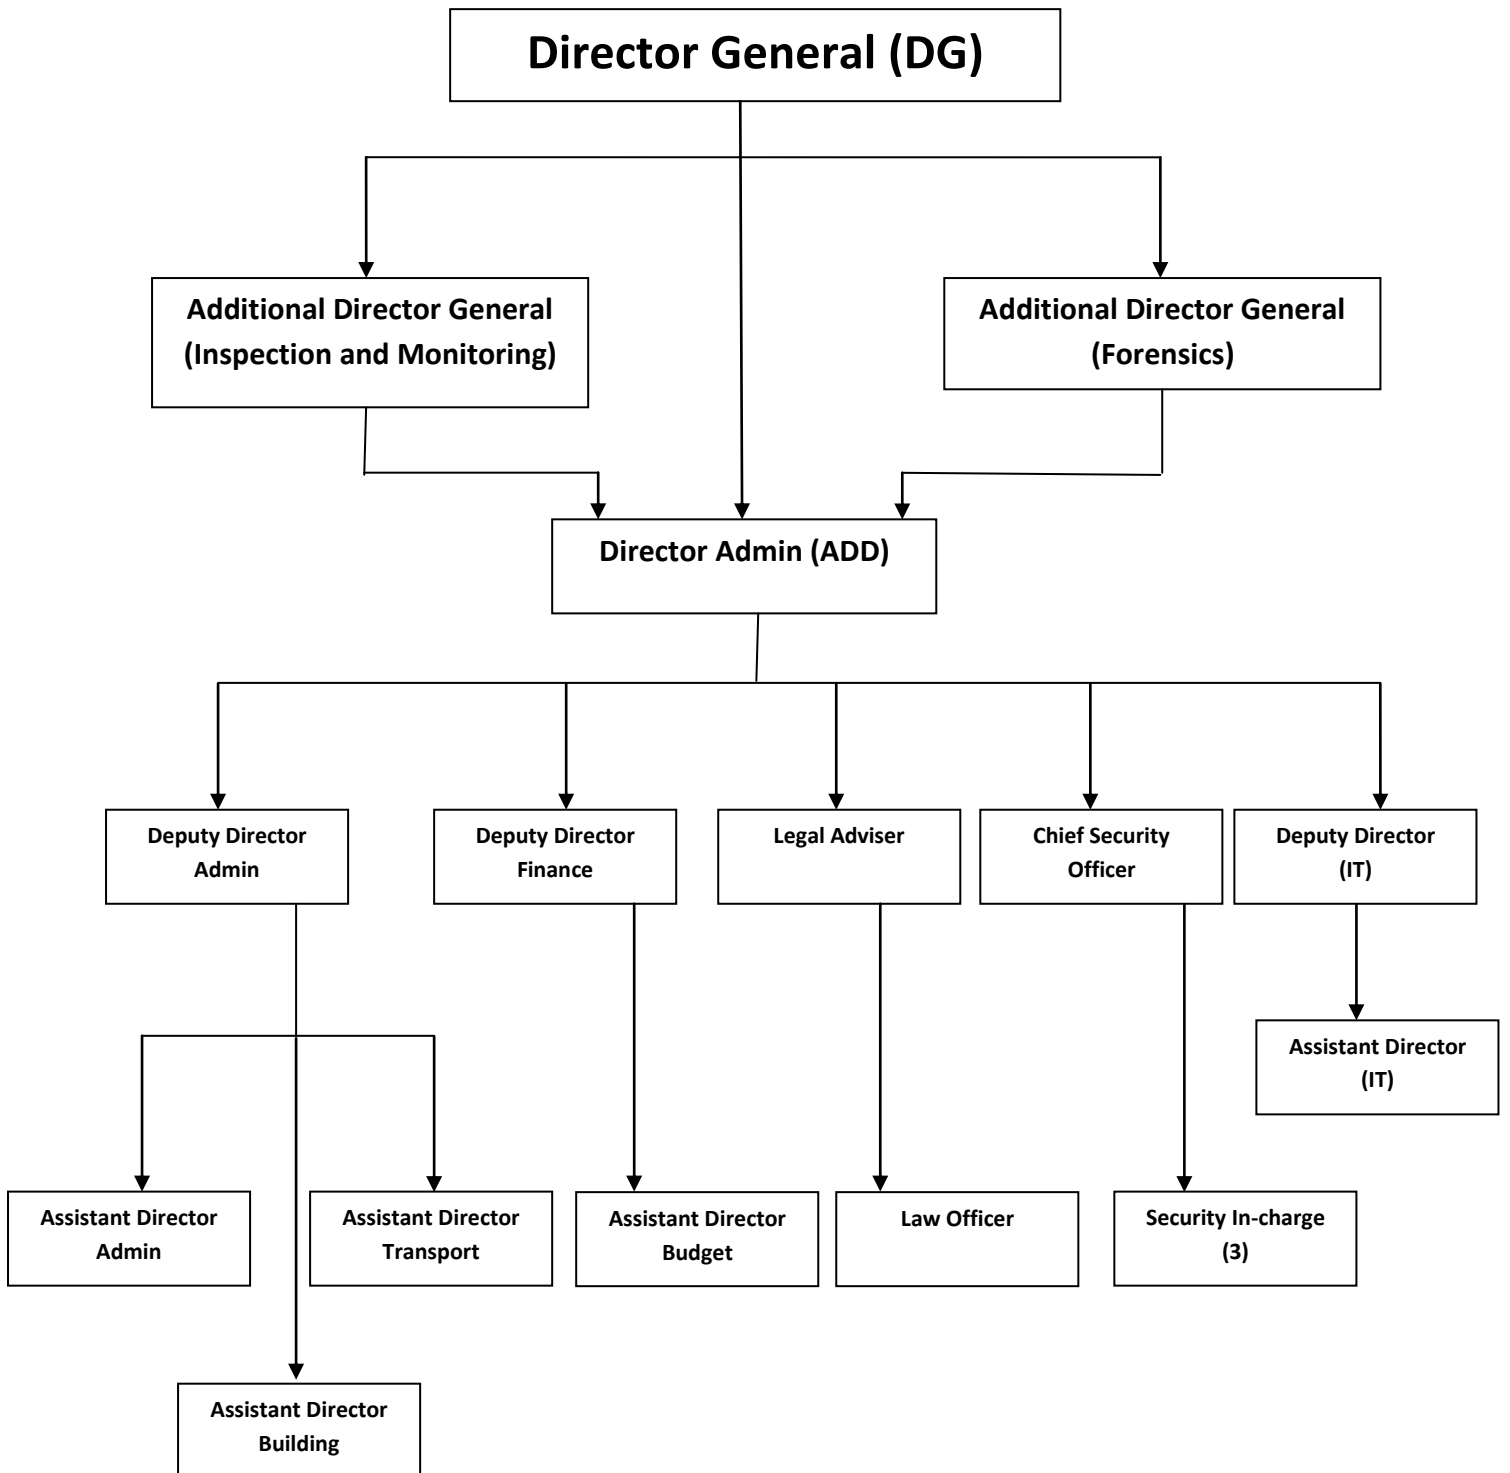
Director General (DG)

Additional Director General (Inspection and Monitoring)

Additional Director General (Forensics)

Director Admin (ADD)

Deputy Director Admin

Deputy Director Finance

Legal Adviser

Chief Security Officer

Deputy Director (IT)

Assistant Director (IT)

Assistant Director Admin

Assistant Director Transport

Assistant Director Budget

Law Officer

Security In-charge (3)

Assistant Director Building